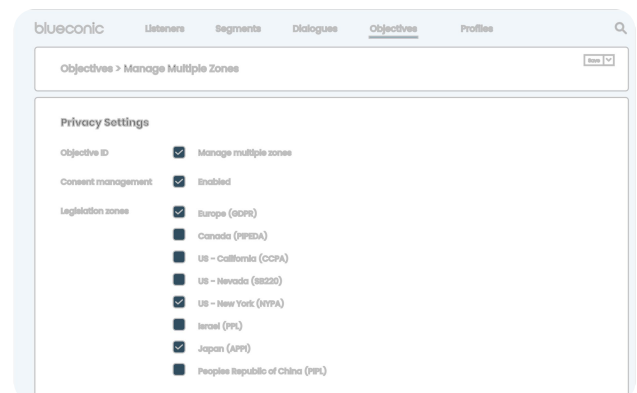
blueconic Listeners Segments Dialogues Objectives Profiles

Objectives > Manage Multiple Zones

Save

Privacy Settings

Objective ID
Manage multiple zones

Consent management
Enabled

Legislation zones
Europe (GDPR)
Canada (PIPEDA)
US - California (CCPA)
US - Nevada (SB220)
US - New York (NYPA)
Israel (PPL)
Japan (APPI)
Peoples Republic of China (PIPL)